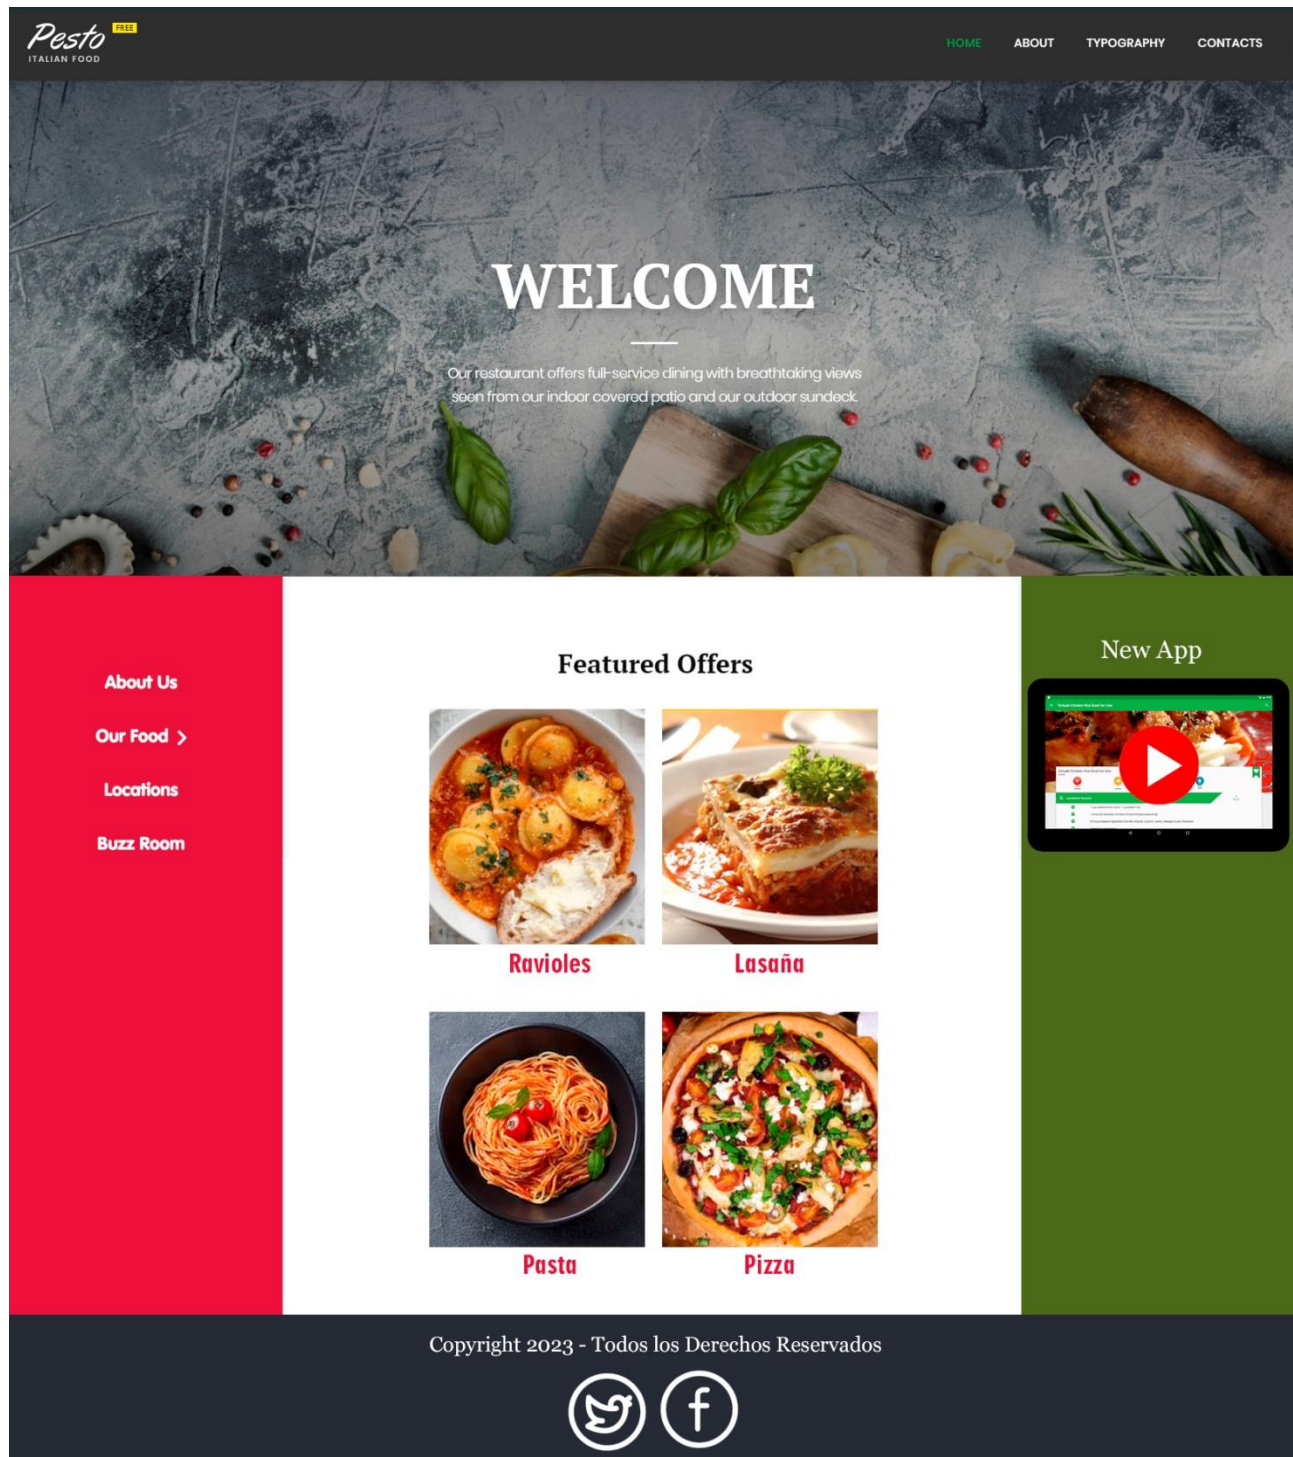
Pesto FREE
ITALIAN FOOD

HOME ABOUT TYPOGRAPHY CONTACTS

WELCOME

Our restaurant offers full-service dining with breathtaking views seen from our indoor covered patio and our outdoor sundeck.

About Us

Our Food >

Locations

Buzz Room

Featured Offers

Ravioles

Lasaña

Pasta

Pizza

New App

Copyright 2023 - Todos los Derechos Reservados